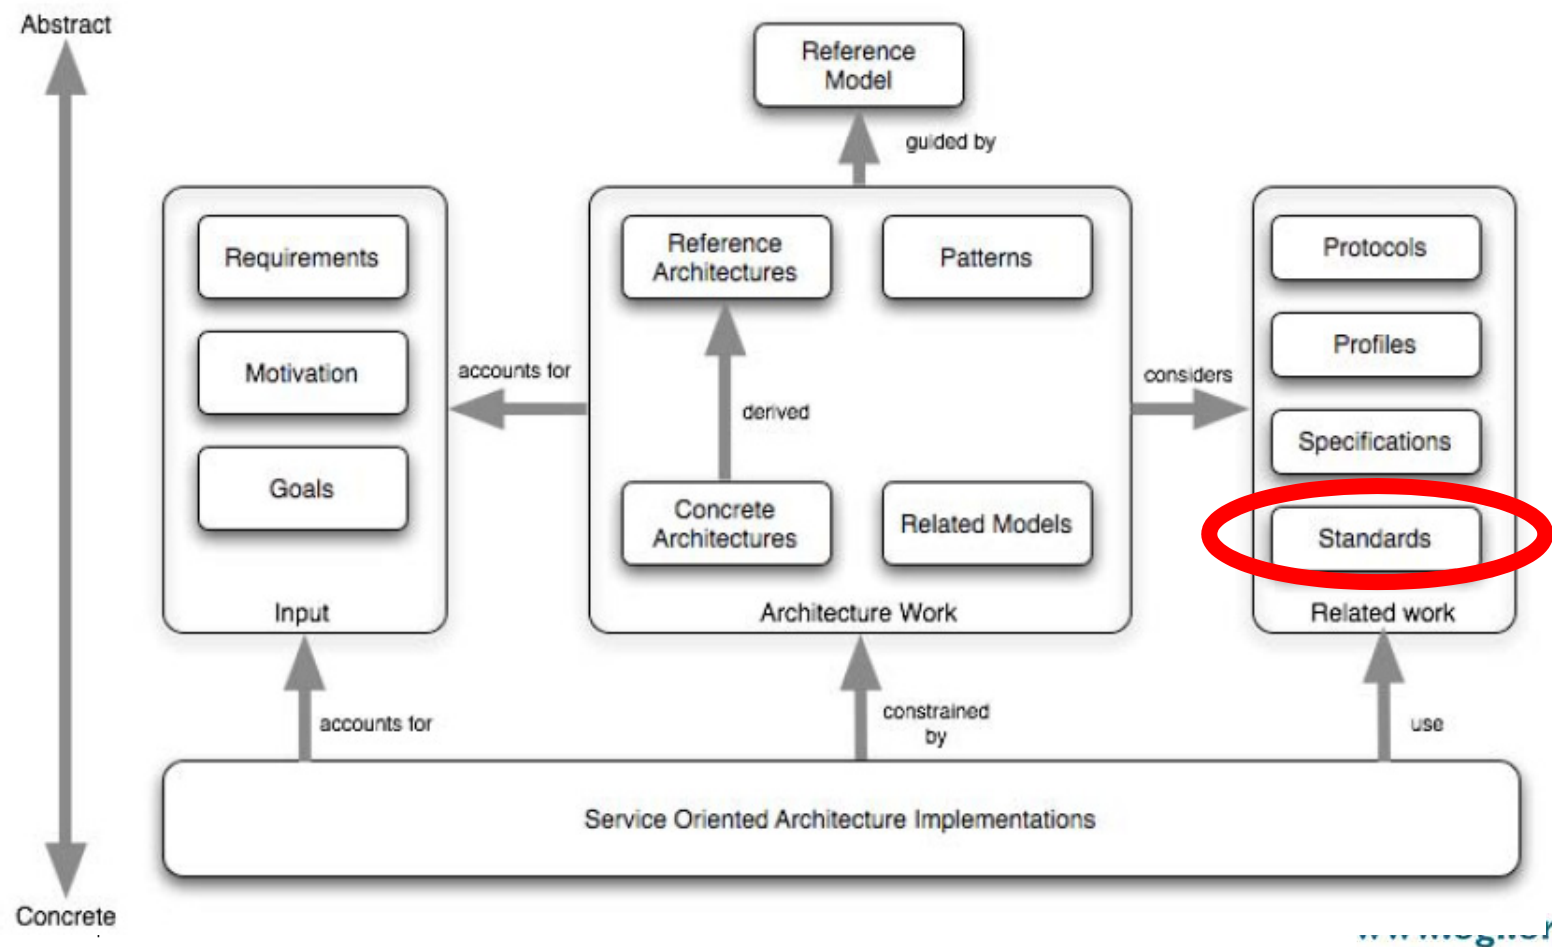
Abstract

Reference Model

guided by

Requirements

Motivation

Goals

Input

accounts for

Reference Architectures

Patterns

derived

Concrete Architectures

Related Models

Architecture Work

considers

Protocols

Profiles

Specifications

Standards

Related work

accounts for

constrained by

use

Service Oriented Architecture Implementations

Concrete

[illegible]